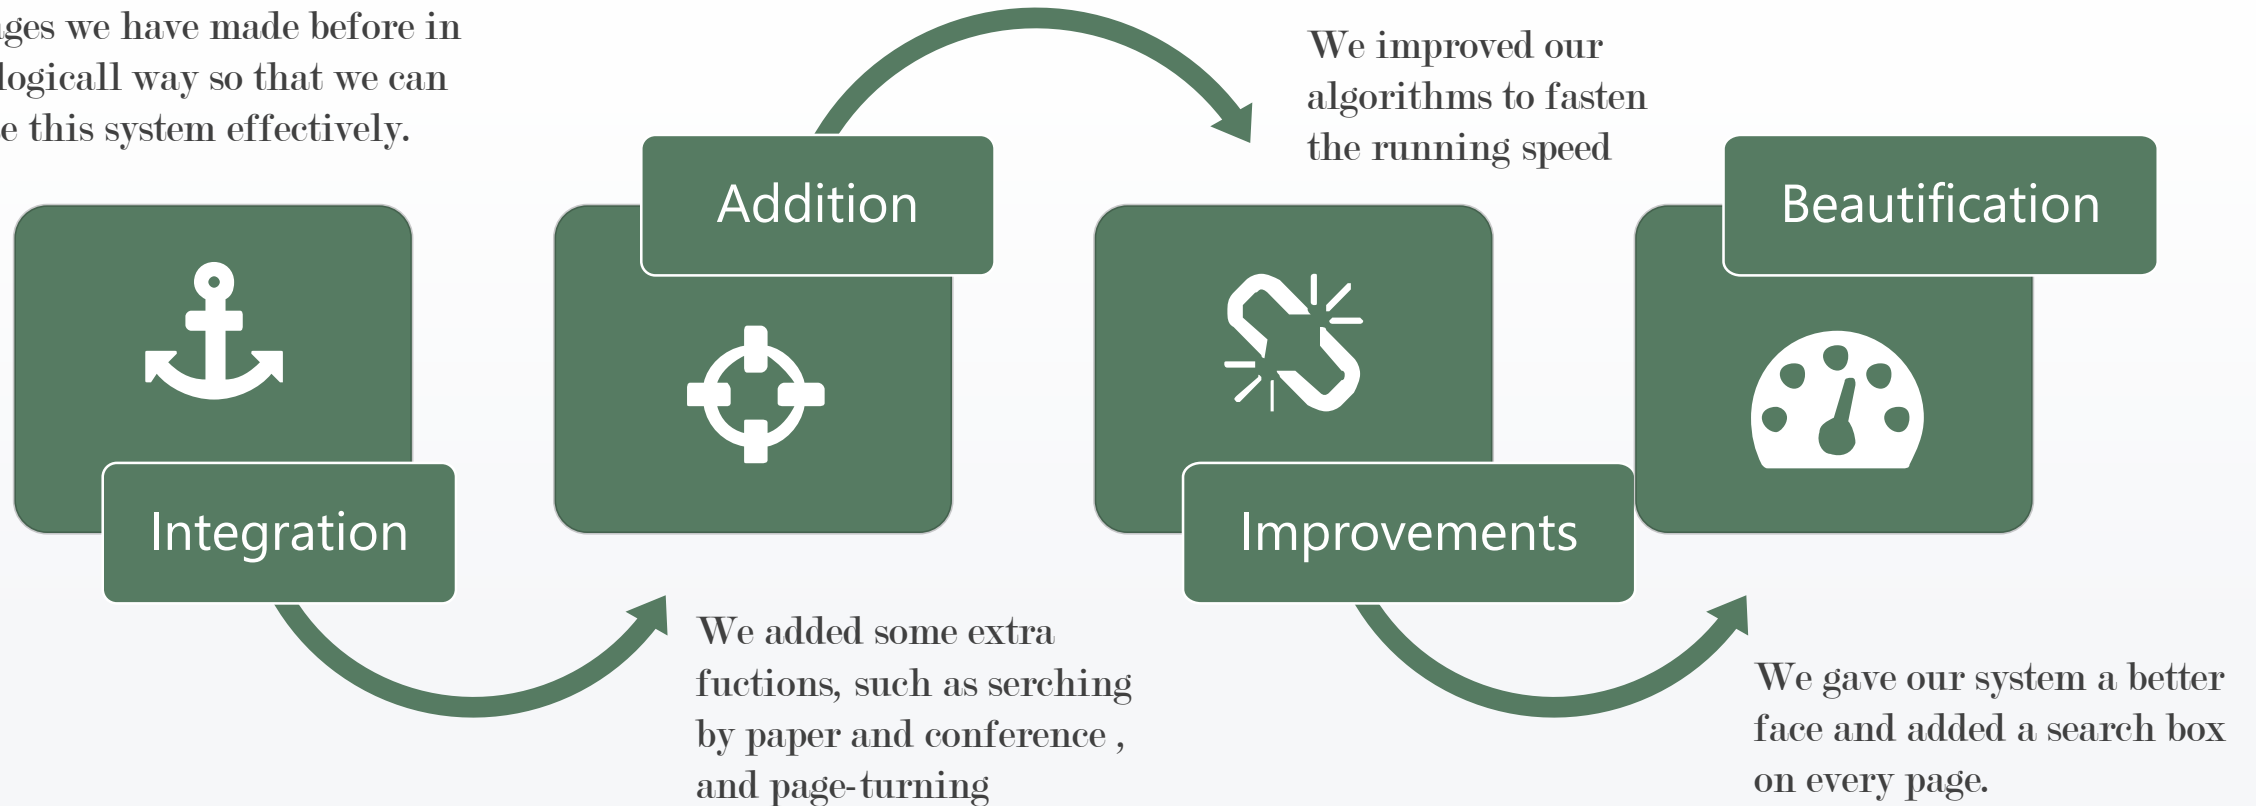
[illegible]ges we have made before in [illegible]logicall way so that we can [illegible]e this system effectively.

We improved our algorithms to fasten the running speed

Addition

Beautification

Integration

Improvements

We added some extra fuctions, such as serching by paper and conference , and page-turning

We gave our system a better face and added a search box on every page.